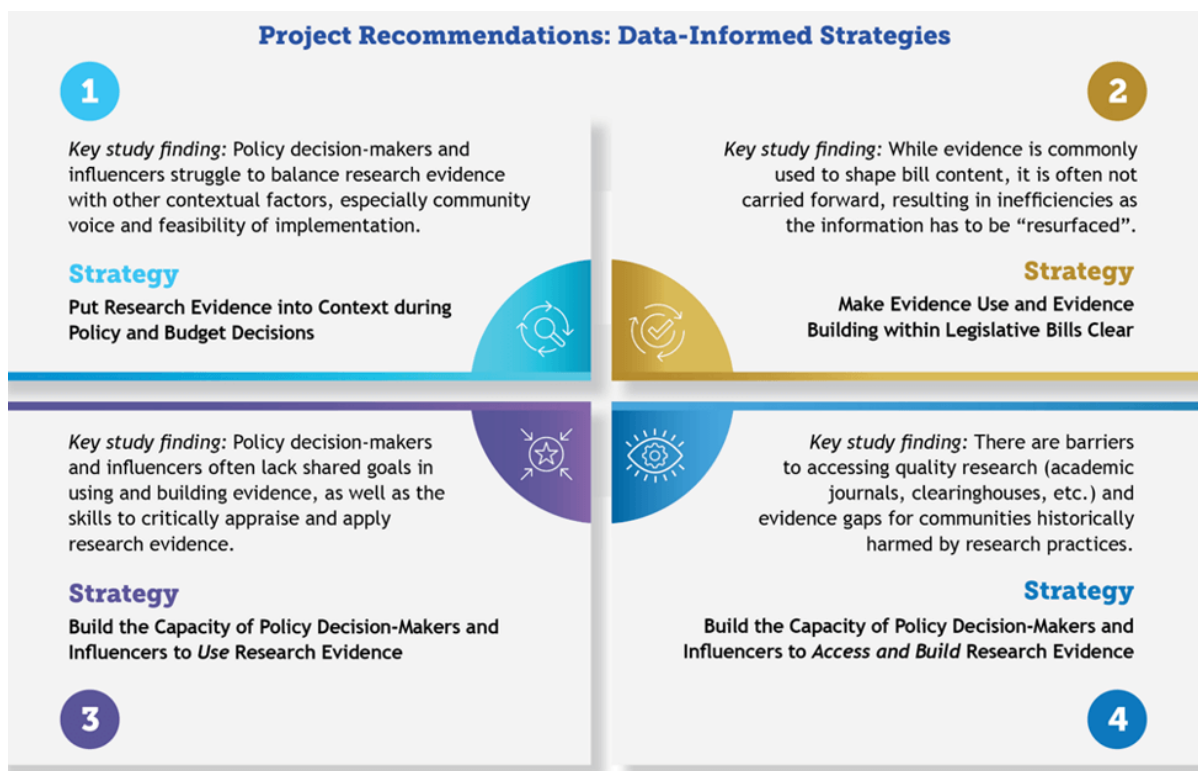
Project Recommendations: Data-Informed Strategies

1

Key study finding: Policy decision-makers and influencers struggle to balance research evidence with other contextual factors, especially community voice and feasibility of implementation.

Strategy

Put Research Evidence into Context during Policy and Budget Decisions

2

Key study finding: While evidence is commonly used to shape bill content, it is often not carried forward, resulting in inefficiencies as the information has to be "resurfaced".

Strategy

Make Evidence Use and Evidence Building within Legislative Bills Clear

Key study finding: Policy decision-makers and influencers often lack shared goals in using and building evidence, as well as the skills to critically appraise and apply research evidence.

Strategy

Build the Capacity of Policy Decision-Makers and Influencers to Use Research Evidence

3

Key study finding: There are barriers to accessing quality research (academic journals, clearinghouses, etc.) and evidence gaps for communities historically harmed by research practices.

Strategy

Build the Capacity of Policy Decision-Makers and Influencers to Access and Build Research Evidence

4